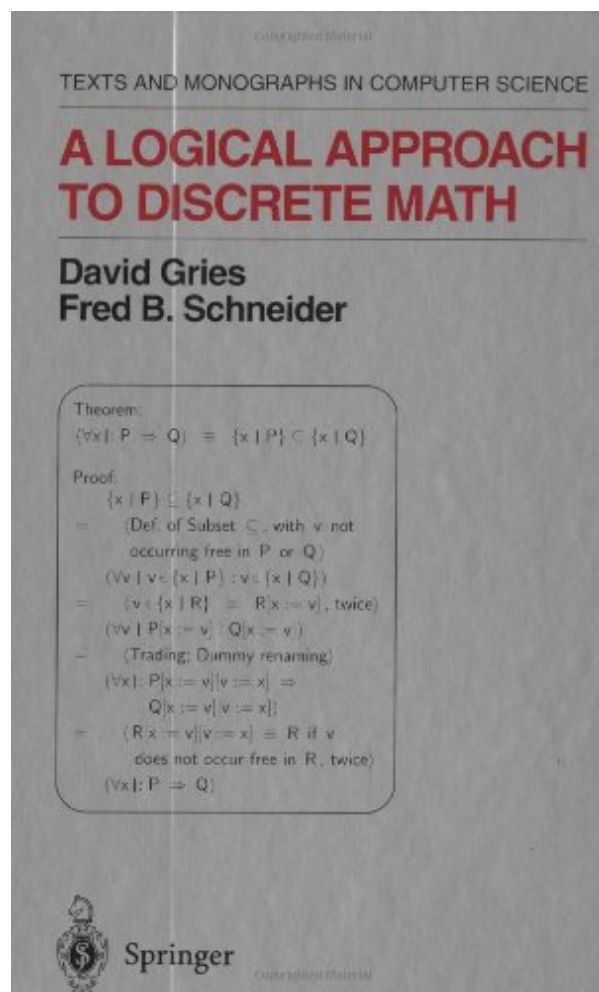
Copyrighted Material

TEXTS AND MONOGRAPHS IN COMPUTER SCIENCE

A LOGICAL APPROACH TO DISCRETE MATH

David Gries
Fred B. Schneider

Theorem:
$(\forall x \mid : P \Rightarrow Q) \equiv \{x \mid P\} \subseteq \{x \mid Q\}$

Proof:
$\{x \mid P\} \subseteq \{x \mid Q\}$
$=$ ⟨Def. of Subset $\subseteq$, with $v$ not occurring free in $P$ or $Q$⟩
$(\forall v \mid v \in \{x \mid P\} : v \in \{x \mid Q\})$
$=$ ⟨$v \in \{x \mid R\} \equiv R[x := v]$, twice⟩
$(\forall v \mid P[x := v] : Q[x := v])$
$=$ ⟨Trading; Dummy renaming⟩
$(\forall x \mid : P[x := v][v := x] \Rightarrow Q[x := v][v := x])$
$=$ ⟨$R[x := v][v := x] \equiv R$ if $v$ does not occur free in $R$, twice⟩
$(\forall x \mid : P \Rightarrow Q)$

Springer

Copyrighted Material